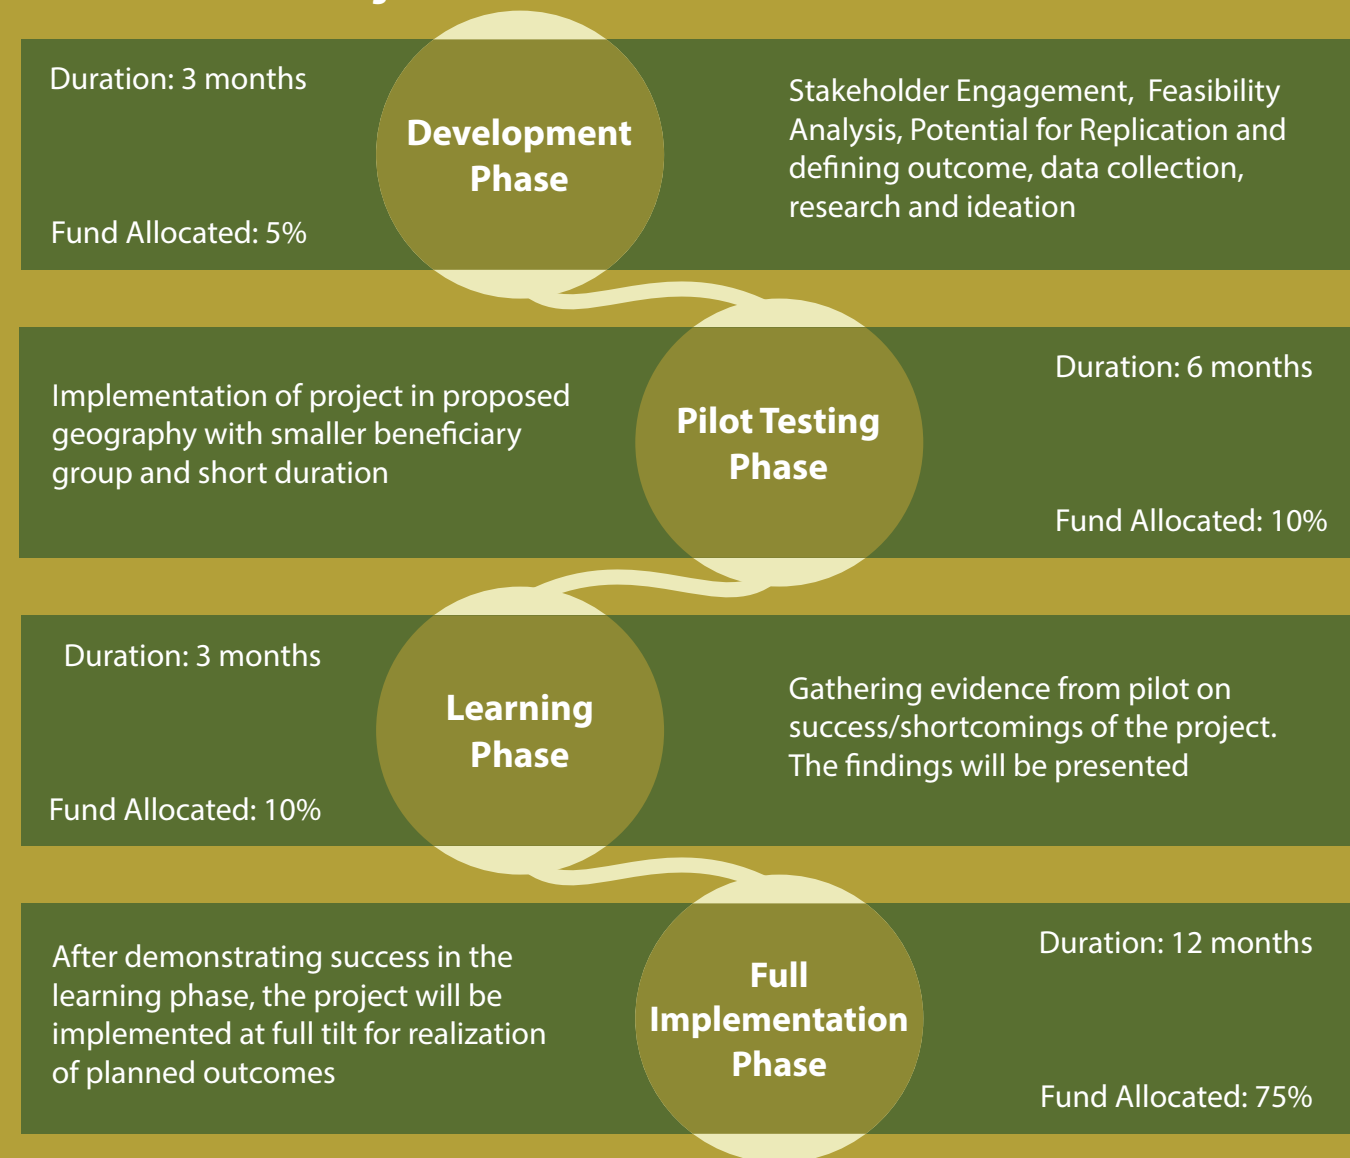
Duration: 3 months

Development Phase

Stakeholder Engagement, Feasibility Analysis, Potential for Replication and defining outcome, data collection, research and ideation

Fund Allocated: 5%

Implementation of project in proposed geography with smaller beneficiary group and short duration

Pilot Testing Phase

Duration: 6 months

Fund Allocated: 10%

Duration: 3 months

Learning Phase

Gathering evidence from pilot on success/shortcomings of the project. The findings will be presented

Fund Allocated: 10%

After demonstrating success in the learning phase, the project will be implemented at full tilt for realization of planned outcomes

Full Implementation Phase

Duration: 12 months

Fund Allocated: 75%